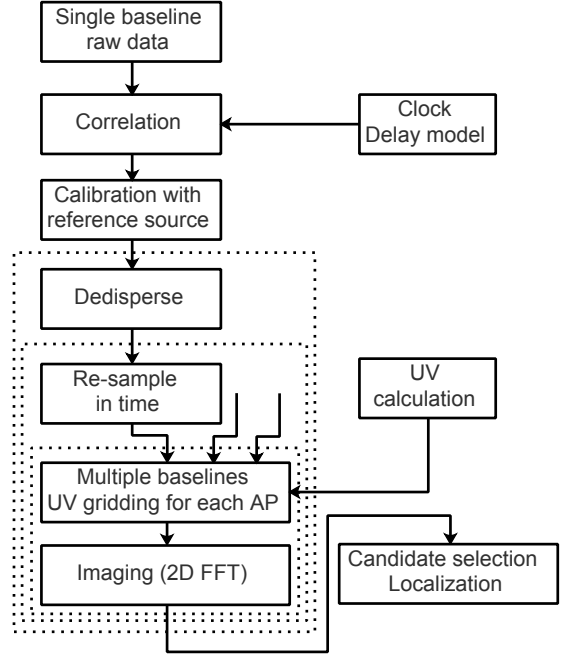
Single baseline raw data

Correlation

Clock Delay model

Calibration with reference source

Dedisperse

Re-sample in time

UV calculation

Multiple baselines UV gridding for each AP

Imaging (2D FFT)

Candidate selection Localization